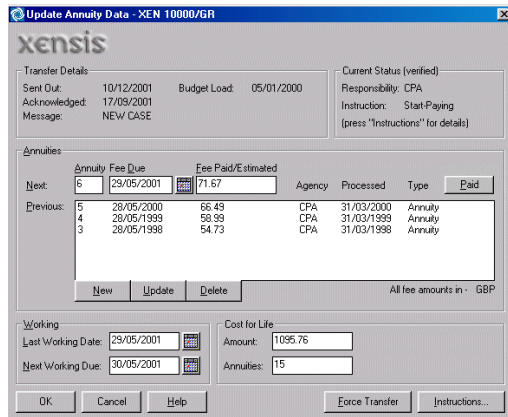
Update Annuity Data - XEN 10000/GR

xensis

Transfer Details
Sent Out: 10/12/2001
Acknowledged: 17/09/2001
Message: NEW CASE
Budget Load: 05/01/2000

Current Status (verified)
Responsibility: CPA
Instruction: Start-Paying
(press "Instructions" for details)

Annuities
Next: Annuity 6 Fee Due 29/05/2001 Fee Paid/Estimated 71.67 Agency Processed Type Paid
Previous:

| | | | | | |
|---|---|---|---|---|---|
| 5 | 28/05/2000 | 66.49 | CPA | 31/03/2000 | Annuity |
| 4 | 28/05/1999 | 58.99 | CPA | 31/03/1999 | Annuity |
| 3 | 28/05/1998 | 54.73 | CPA | 31/03/1998 | Annuity |

New Update Delete
All fee amounts in - GBP

Working
Last Working Date: 29/05/2001
Next Working Due: 30/05/2001

Cost for Life
Amount: 1095.76
Annuities: 15

OK Cancel Help Force Transfer Instructions...